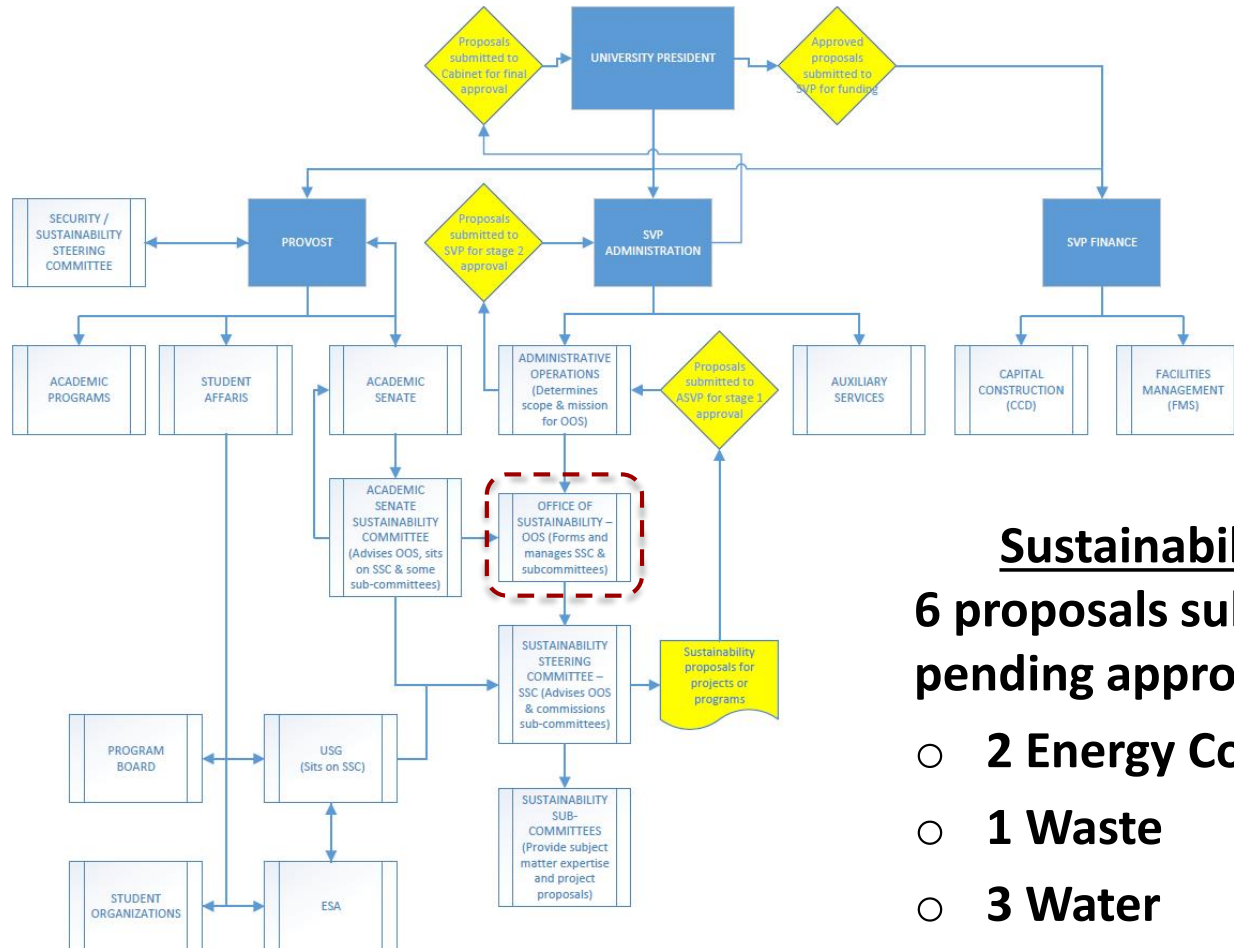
Proposals submitted to Cabinet for final approval

UNIVERSITY PRESIDENT

Approved proposals submitted to SVP for funding

SECURITY / SUSTAINABILITY STEERING COMMITTEE

PROVOST

Proposals submitted to SVP for stage 2 approval

SVP ADMINISTRATION

SVP FINANCE

ACADEMIC PROGRAMS

STUDENT AFFARIS

ACADEMIC SENATE

ADMINISTRATIVE OPERATIONS (Determines scope & mission for OOS)

Proposals submitted to ASVP for stage 1 approval

AUXILIARY SERVICES

CAPITAL CONSTRUCTION (CCD)

FACILITIES MANAGEMENT (FMS)

ACADEMIC SENATE SUSTAINABILITY COMMITTEE (Advises OOS, sits on SSC & some sub-committees)

OFFICE OF SUSTAINABILITY – OOS (Forms and manages SSC & subcommittees)

SUSTAINABILITY STEERING COMMITTEE – SSC (Advises OOS & commissions sub-committees)

Sustainability proposals for projects or programs

PROGRAM BOARD

USG (Sits on SSC)

SUSTAINABILITY SUB-COMMITTEES (Provide subject matter expertise and project proposals)

STUDENT ORGANIZATIONS

ESA

Sustainabil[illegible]

6 proposals su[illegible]
pending appro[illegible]

○ 2 Energy Co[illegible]

○ 1 Waste

○ 3 Water